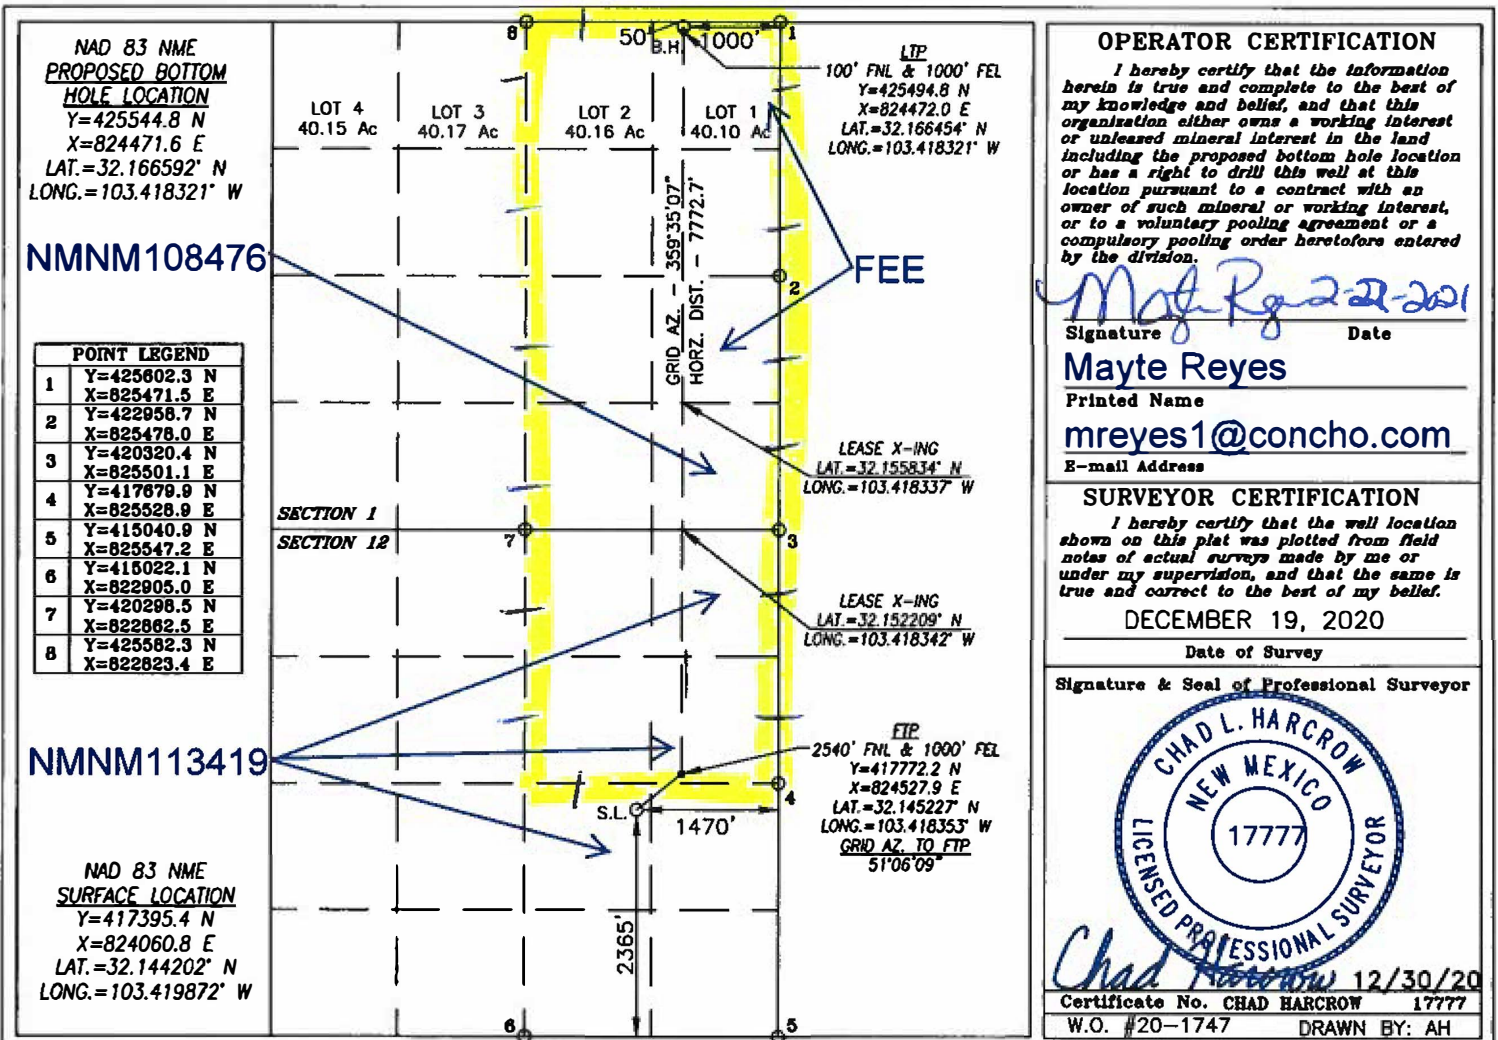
NAD 83 NME
PROPOSED BOTTOM HOLE LOCATION
Y=425544.8 N
X=824471.6 E
LAT.=32.166592° N
LONG.=103.418321° W

NMNM108476

| POINT LEGEND | |
|---|---|
| 1 | Y=425602.3 N X=825471.5 E |
| 2 | Y=422958.7 N X=825478.0 E |
| 3 | Y=420320.4 N X=825501.1 E |
| 4 | Y=417679.9 N X=825526.9 E |
| 5 | Y=415040.9 N X=825547.2 E |
| 6 | Y=415022.1 N X=822905.0 E |
| 7 | Y=420298.5 N X=822862.5 E |
| 8 | Y=425582.3 N X=822823.4 E |

NMNM113419

NAD 83 NME
SURFACE LOCATION
Y=417395.4 N
X=824060.8 E
LAT.=32.144202° N
LONG.=103.419872° W

8
50'
B.H.
1000'
1
LOT 4 40.15 Ac
LOT 3 40.17 Ac
LOT 2 40.16 Ac
LOT 1 40.10 Ac
GRID AZ. - 359°35'07"
HORZ. DIST. - 7772.7'
2
SECTION 1
SECTION 12
7
3
S.L.
1470'
4
2365'
6
5

LTP
100' FNL & 1000' FEL
Y=425494.8 N
X=824472.0 E
LAT.=32.166454° N
LONG.=103.418321° W

FEE

LEASE X-ING
LAT.=32.155834° N
LONG.=103.418337° W

LEASE X-ING
LAT.=32.152209° N
LONG.=103.418342° W

FTP
2540' FNL & 1000' FEL
Y=417772.2 N
X=824527.9 E
LAT.=32.145227° N
LONG.=103.418353° W
GRID AZ. TO FTP
51°06'09"

OPERATOR CERTIFICATION
I hereby certify that the information herein is true and complete to the best of my knowledge and belief, and that this organization either owns a working interest or unleased mineral interest in the land including the proposed bottom hole location or has a right to drill this well at this location pursuant to a contract with an owner of such mineral or working interest, or to a voluntary pooling agreement or a compulsory pooling order heretofore entered by the division.
Mayte Reyes 2-22-2021
Signature Date
Mayte Reyes
Printed Name
mreyes1@concho.com
E-mail Address

SURVEYOR CERTIFICATION
I hereby certify that the well location shown on this plat was plotted from field notes of actual surveys made by me or under my supervision, and that the same is true and correct to the best of my belief.
DECEMBER 19, 2020
Date of Survey
Signature & Seal of Professional Surveyor
CHAD L. HARCROW
NEW MEXICO
17777
LICENSED PROFESSIONAL SURVEYOR
Chad Harcrow 12/30/20
Certificate No. CHAD HARCROW 17777
W.O. #20-1747 DRAWN BY: AH